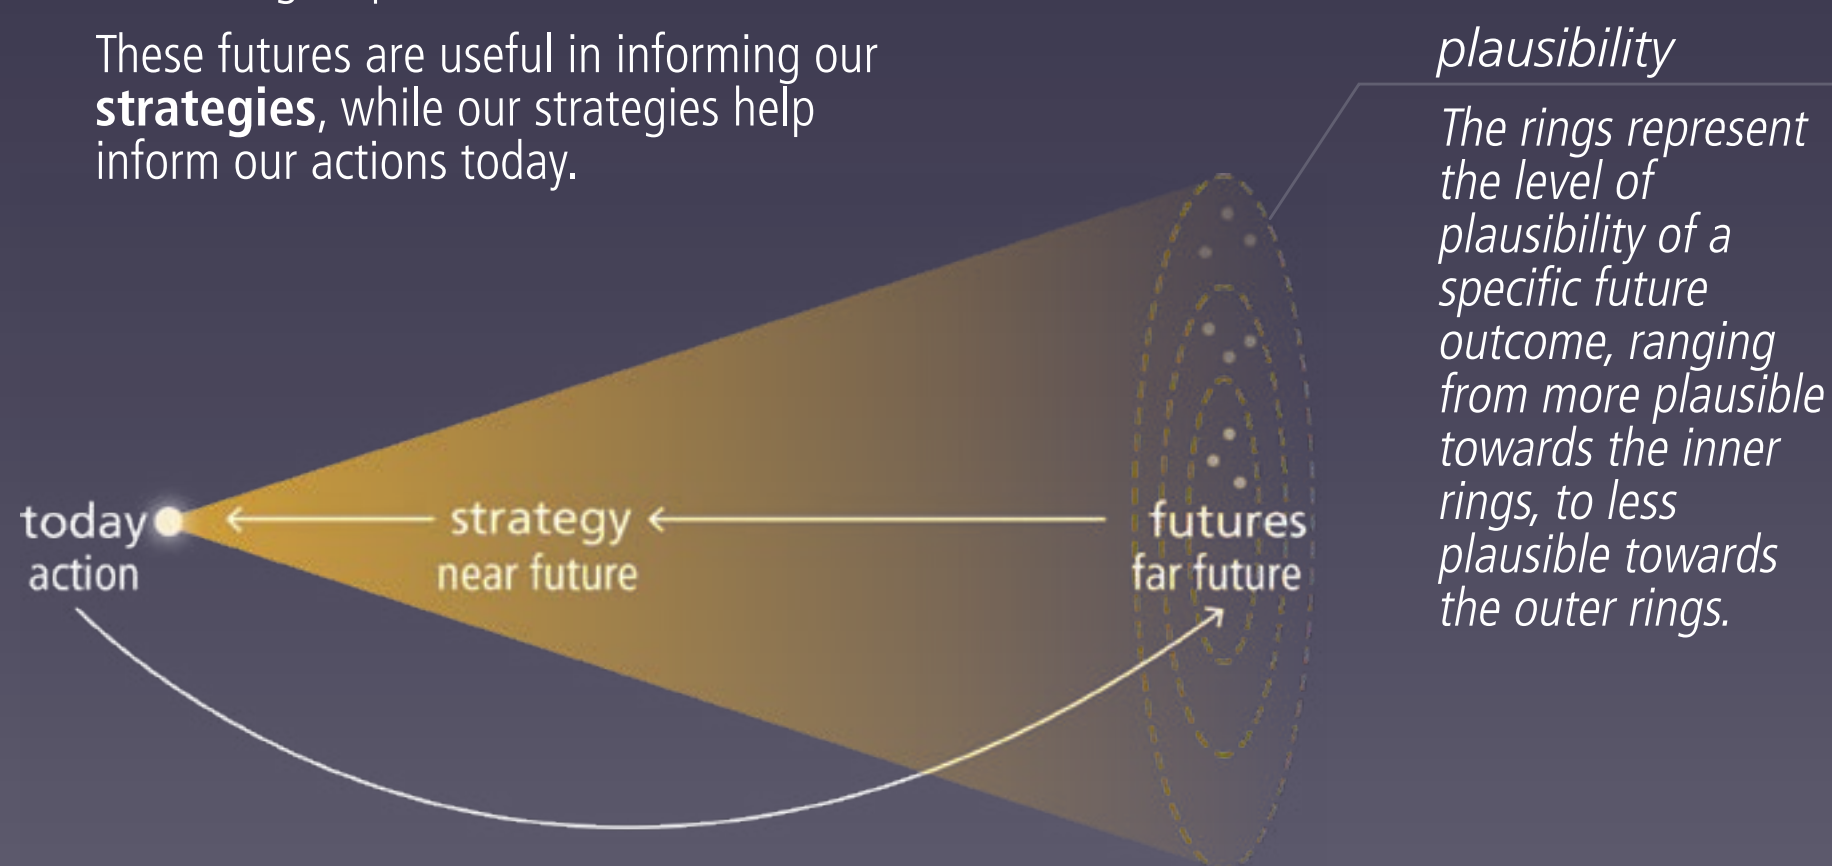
These futures are useful in informing our **strategies**, while our strategies help inform our actions today.

plausibility

The rings represent the level of plausibility of a specific future outcome, ranging from more plausible towards the inner rings, to less plausible towards the outer rings.

today
action

strategy
near future

futures
far future